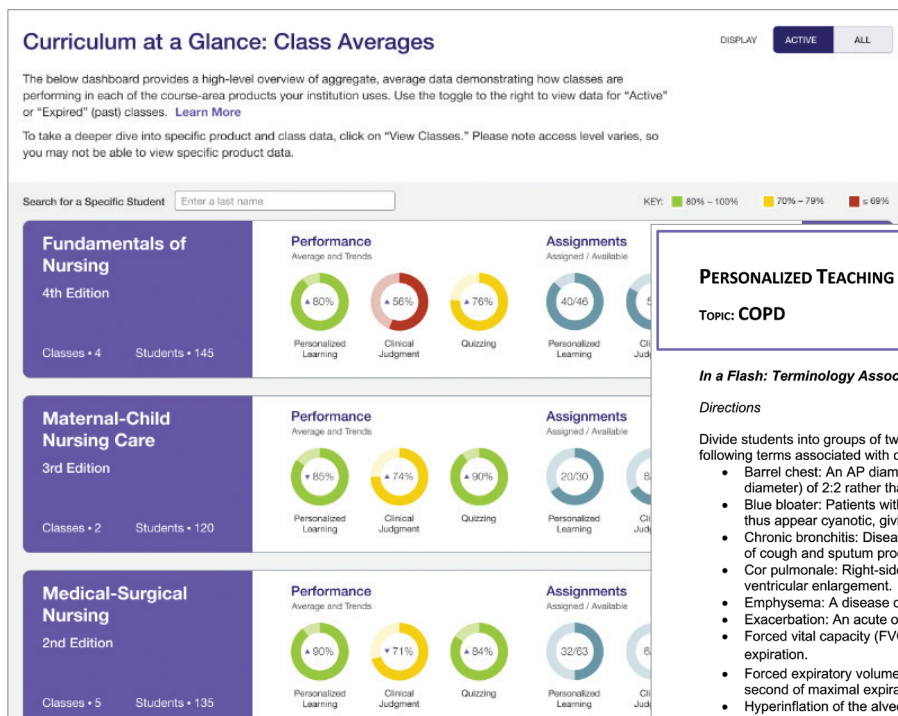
Curriculum at a Glance: Class Averages

DISPLAY ACTIVE ALL

The below dashboard provides a high-level overview of aggregate, average data demonstrating how classes are performing in each of the course-area products your institution uses. Use the toggle to the right to view data for "Active" or "Expired" (past) classes. Learn More

To take a deeper dive into specific product and class data, click on "View Classes." Please note access level varies, so you may not be able to view specific product data.

Search for a Specific Student Enter a last name

KEY: 80% – 100% 70% – 79% ≤ 69%

Fundamentals of Nursing
4th Edition
Classes • 4 Students • 145

Performance
Average and Trends
▲80% Personalized Learning
▲56% Clinical Judgment
▲76% Quizzing

Assignments
Assigned / Available
40/46 Personalized Learning
5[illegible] Cli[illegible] Judg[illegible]

Maternal-Child Nursing Care
3rd Edition
Classes • 2 Students • 120

Performance
Average and Trends
▼85% Personalized Learning
▲74% Clinical Judgment
▲90% Quizzing

Assignments
Assigned / Available
20/30 Personalized Learning
8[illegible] Cli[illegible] Judg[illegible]

Medical-Surgical Nursing
2nd Edition
Classes • 5 Students • 135

Performance
Average and Trends
▲90% Personalized Learning
▼71% Clinical Judgment
▲84% Quizzing

Assignments
Assigned / Available
32/63 Personalized Learning
Cli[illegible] Judg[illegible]

PERSONALIZED TEACHING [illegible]

TOPIC: COPD

In a Flash: Terminology Assoc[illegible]

Directions

Divide students into groups of tw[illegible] following terms associated with c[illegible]
• Barrel chest: An AP diam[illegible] diameter) of 2:2 rather tha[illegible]
• Blue bloater: Patients with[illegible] thus appear cyanotic, givi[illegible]
• Chronic bronchitis: Disea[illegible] of cough and sputum proc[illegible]
• Cor pulmonale: Right-side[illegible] ventricular enlargement.
• Emphysema: A disease o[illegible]
• Exacerbation: An acute o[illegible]
• Forced vital capacity (FVC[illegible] expiration.
• Forced expiratory volume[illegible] second of maximal expira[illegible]
• Hyperinflation of the alveo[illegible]